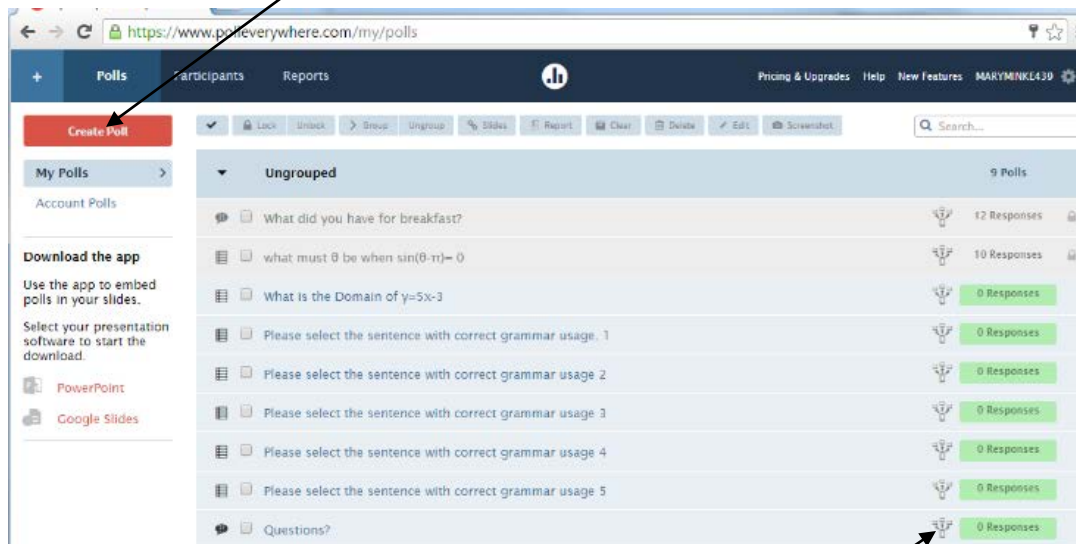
https://www.polleverywhere.com/my/polls

+ Polls Participants Reports

Pricing & Upgrades Help New Features MARYMINKL439

Create Poll

Lock Unlock Group Ungroup Slides Report Clear Delete Edit Screenshot

Search...

My Polls

Account Polls

Download the app

Use the app to embed polls in your slides.

Select your presentation software to start the download.

PowerPoint

Google Slides

Ungrouped 9 Polls

What did you have for breakfast? 12 Responses

what must θ be when sin(θ-π)= 0 10 Responses

What is the Domain of y=5x-3 0 Responses

Please select the sentence with correct grammar usage. 1 0 Responses

Please select the sentence with correct grammar usage 2 0 Responses

Please select the sentence with correct grammar usage 3 0 Responses

Please select the sentence with correct grammar usage 4 0 Responses

Please select the sentence with correct grammar usage 5 0 Responses

Questions? 0 Responses